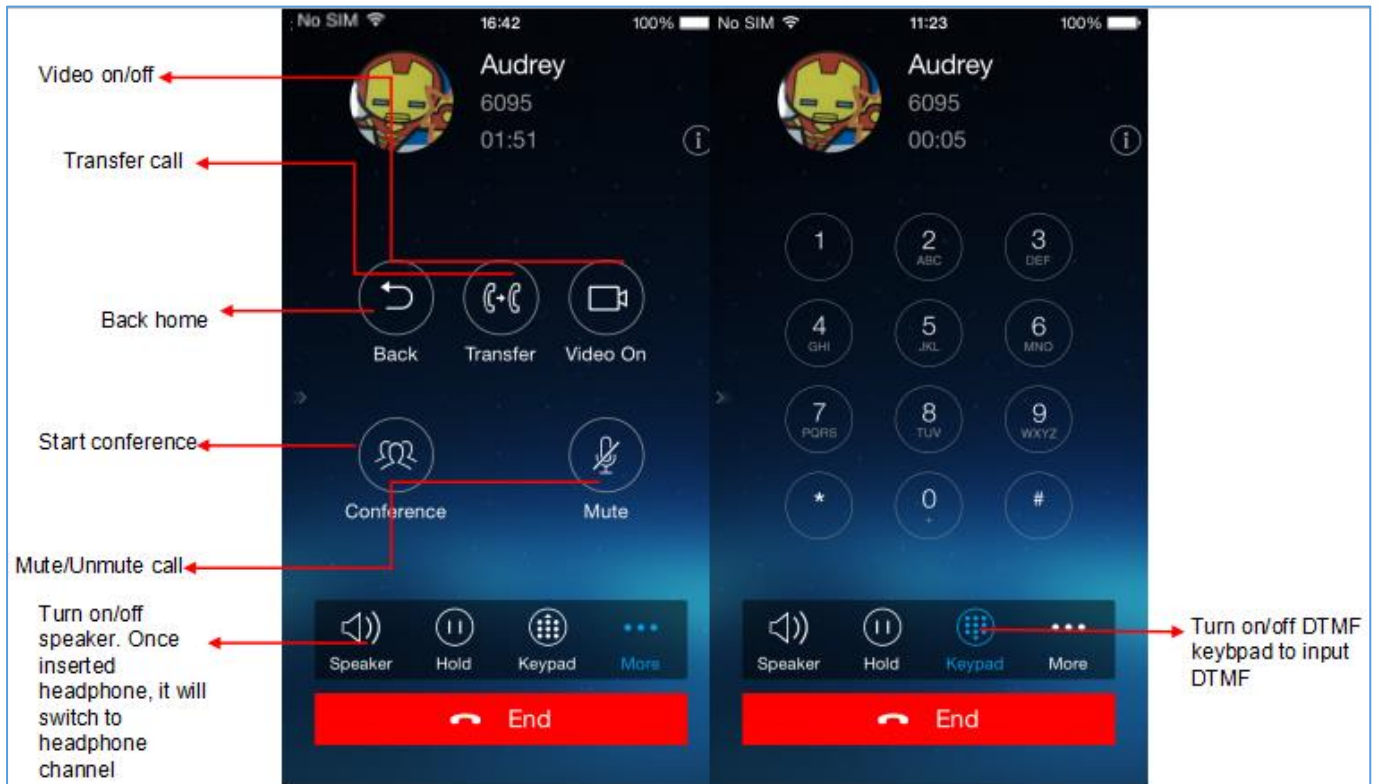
Video on/off

Transfer call

Back home

Start conference

Mute/Unmute call

Turn on/off speaker. Once inserted headphone, it will switch to headphone channel

No SIM 16:42 100%

Audrey
6095
01:51

Back Transfer Video On

Conference Mute

Speaker Hold Keypad More

End

No SIM 11:23 100%

Audrey
6095
00:05

1
2 ABC
3 DEF
4 GHI
5 JKL
6 MNO
7 PQRS
8 TUV
9 WXYZ
*
0 +
#

Speaker Hold Keypad More

End

Turn on/off DTMF keybpad to input DTMF